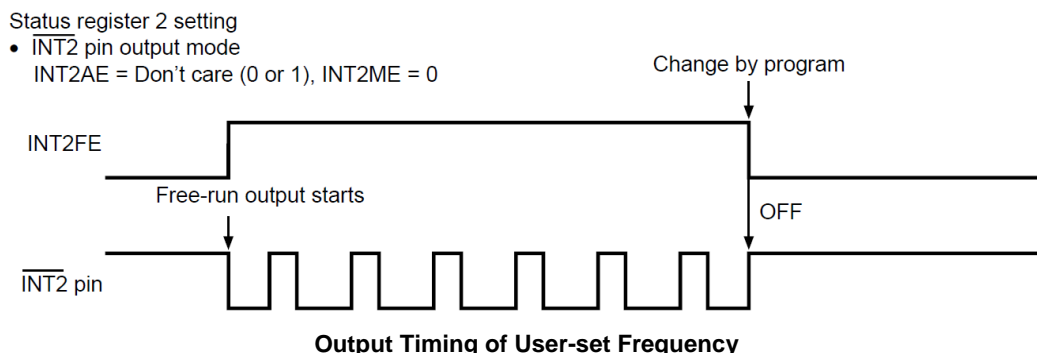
Status register 2 setting
• $\overline{\text{INT2}}$ pin output mode
INT2AE = Don’t care (0 or 1), INT2ME = 0

Change by program

INT2FE

Free-run output starts

OFF

$\overline{\text{INT2}}$ pin

**Output Timing of User-set Frequency**